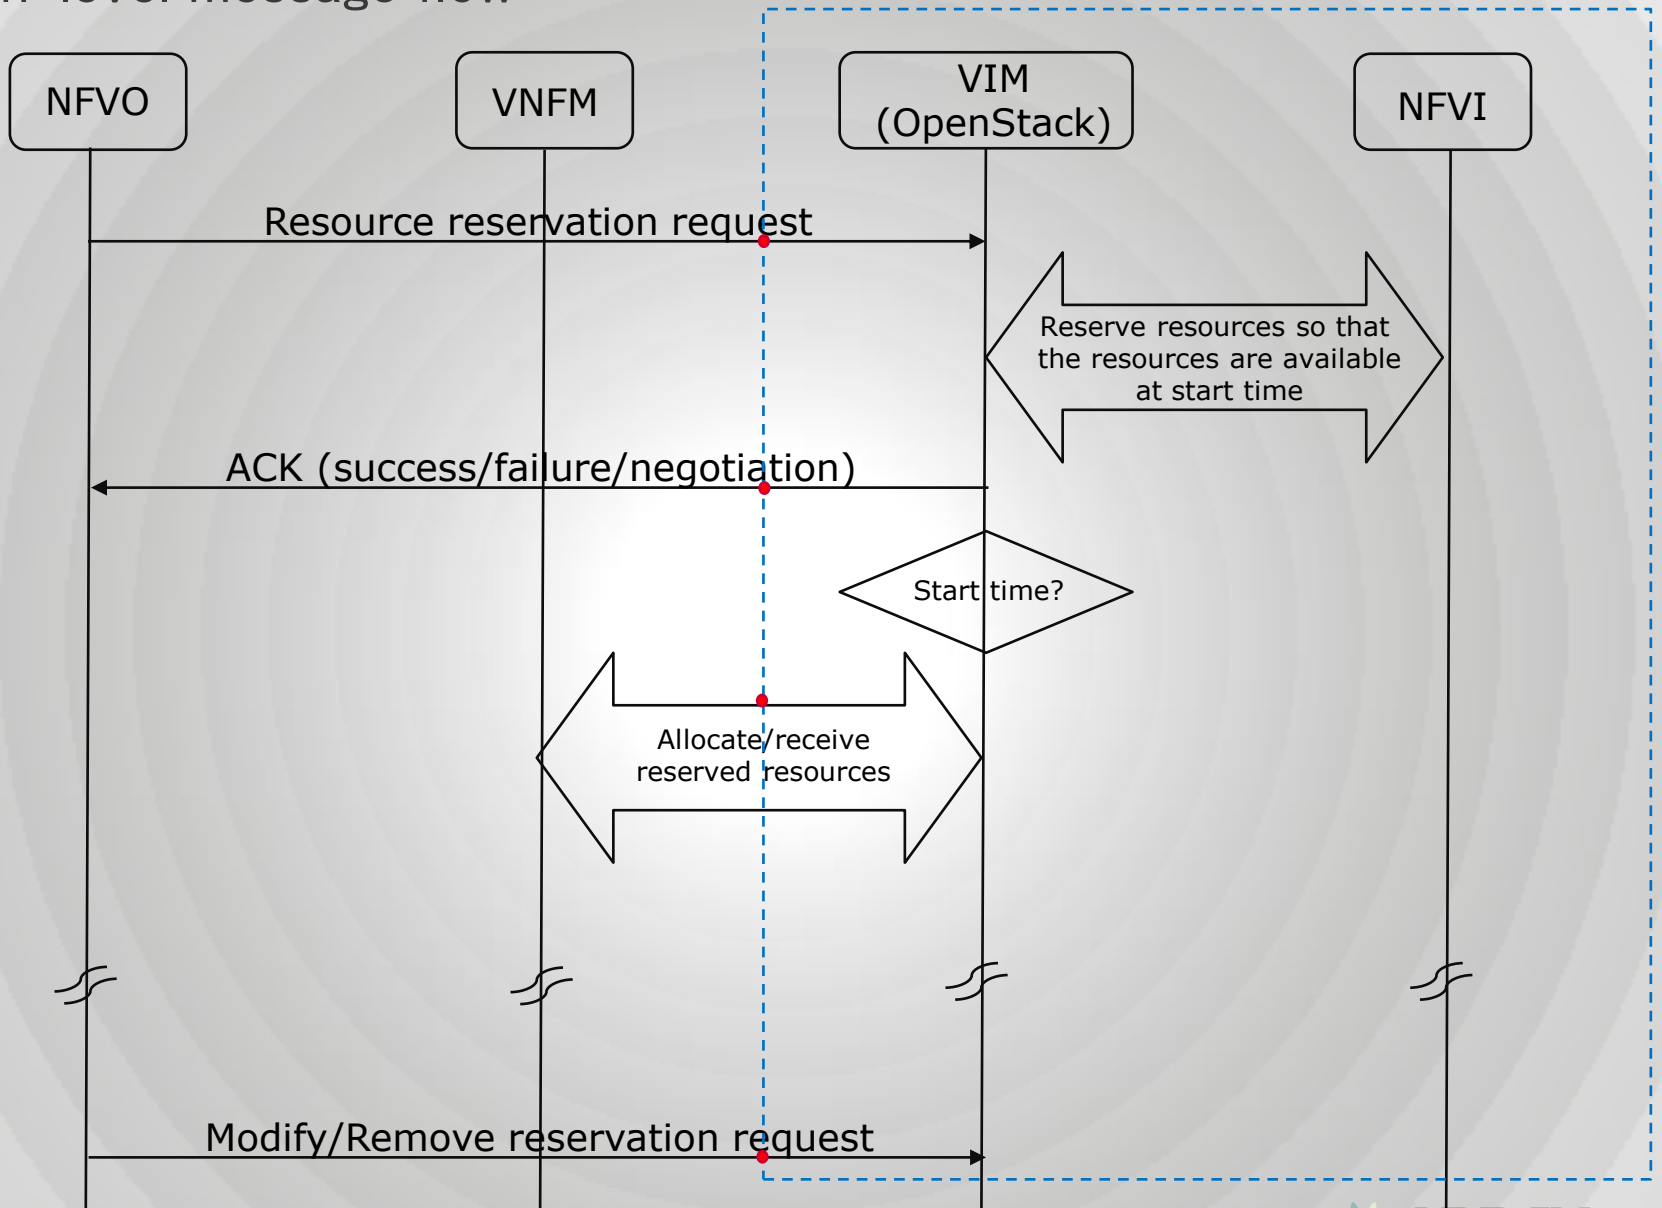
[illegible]

NFVO

VNFM

VIM (OpenStack)

NFVI

Resource reservation request

Reserve resources so that the resources are available at start time

ACK (success/failure/negotiation)

Start time?

Allocate/receive reserved resources

Modify/Remove reservation request